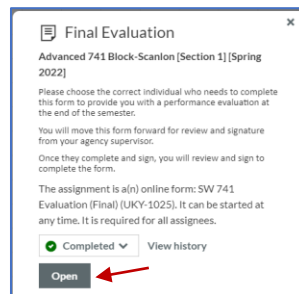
Final Evaluation

×

Advanced 741 Block-Scanlon [Section 1] [Spring 2022]

Please choose the correct individual who needs to complete this form to provide you with a performance evaluation at the end of the semester.

You will move this form forward for review and signature from your agency supervisor.

Once they complete and sign, you will review and sign to complete the form.

The assignment is a(n) online form: SW 741 Evaluation (Final) (UKY-1025). It can be started at any time. It is required for all assignees.

Completed

View history

Open